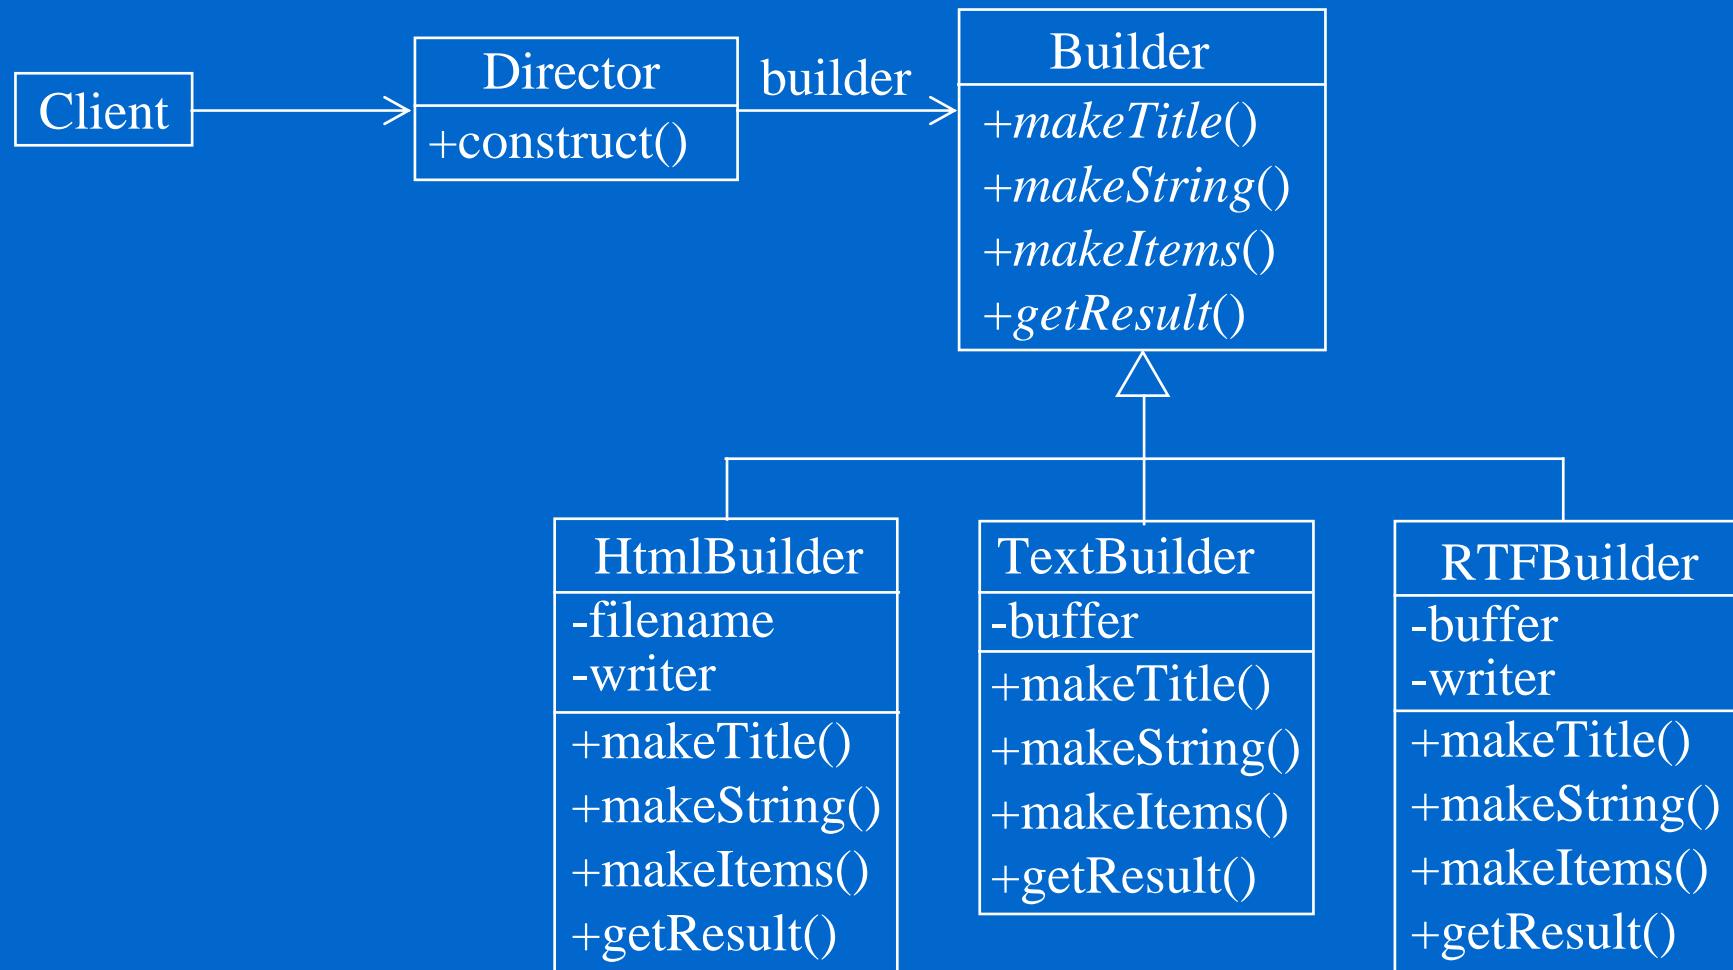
Client

Director
+construct()

builder

Builder
+*makeTitle*()
+*makeString*()
+*makeItems*()
+*getResult*()

HtmlBuilder
-filename
-writer
+makeTitle()
+makeString()
+makeItems()
+getResult()

TextBuilder
-buffer
+makeTitle()
+makeString()
+makeItems()
+getResult()

RTFBuilder
-buffer
-writer
+makeTitle()
+makeString()
+makeItems()
+getResult()